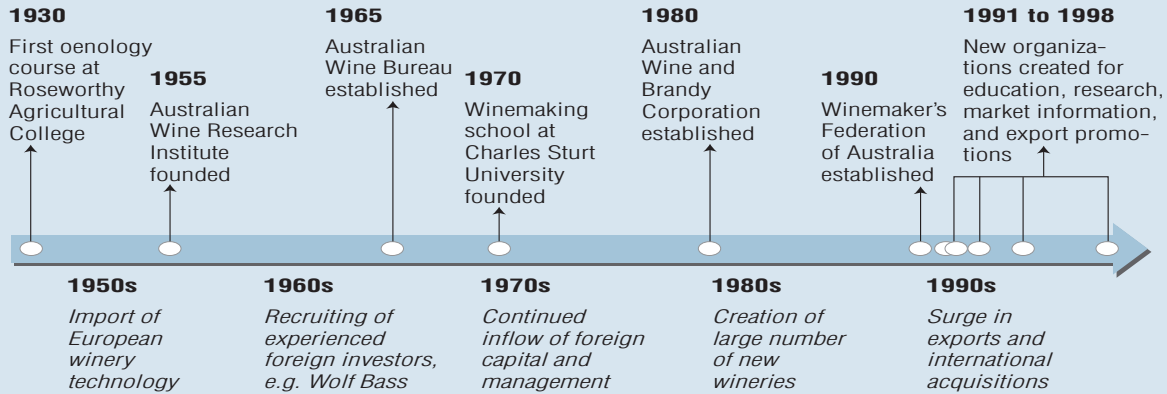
1930
First oenology course at Roseworthy Agricultural College

1955
Australian Wine Research Institute founded

1965
Australian Wine Bureau established

1970
Winemaking school at Charles Sturt University founded

1980
Australian Wine and Brandy Corporation established

1990
Winemaker's Federation of Australia established

1991 to 1998
New organizations created for education, research, market information, and export promotions

1950s
Import of European winery technology

1960s
Recruiting of experienced foreign investors, e.g. Wolf Bass

1970s
Continued inflow of foreign capital and management

1980s
Creation of large number of new wineries

1990s
Surge in exports and international acquisitions